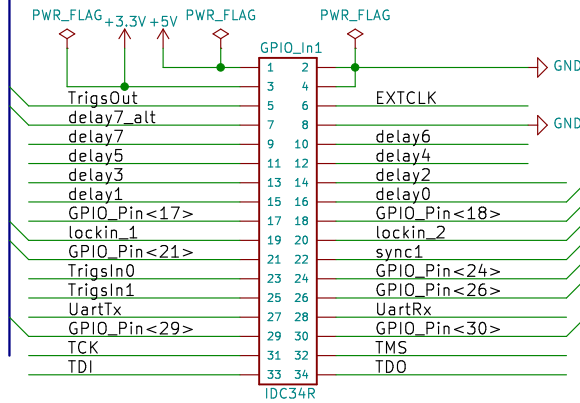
PWR_FLAG
+3.3V
+5V
PWR_FLAG
PWR_FLAG
GPIO_In1
GND
GND

| | | | |
|---|---|---|---|
| | 1 | 2 | |
| | 3 | 4 | |
| TrigsOut | 5 | 6 | EXTCLK |
| delay7_alt | 7 | 8 | |
| delay7 | 9 | 10 | delay6 |
| delay5 | 11 | 12 | delay4 |
| delay3 | 13 | 14 | delay2 |
| delay1 | 15 | 16 | delay0 |
| GPIO_Pin<17> | 17 | 18 | GPIO_Pin<18> |
| lockin_1 | 19 | 20 | lockin_2 |
| GPIO_Pin<21> | 21 | 22 | sync1 |
| TrigsIn0 | 23 | 24 | GPIO_Pin<24> |
| TrigsIn1 | 25 | 26 | GPIO_Pin<26> |
| UartTx | 27 | 28 | UartRx |
| GPIO_Pin<29> | 29 | 30 | GPIO_Pin<30> |
| TCK | 31 | 32 | TMS |
| TDI | 33 | 34 | TDO |

IDC34R